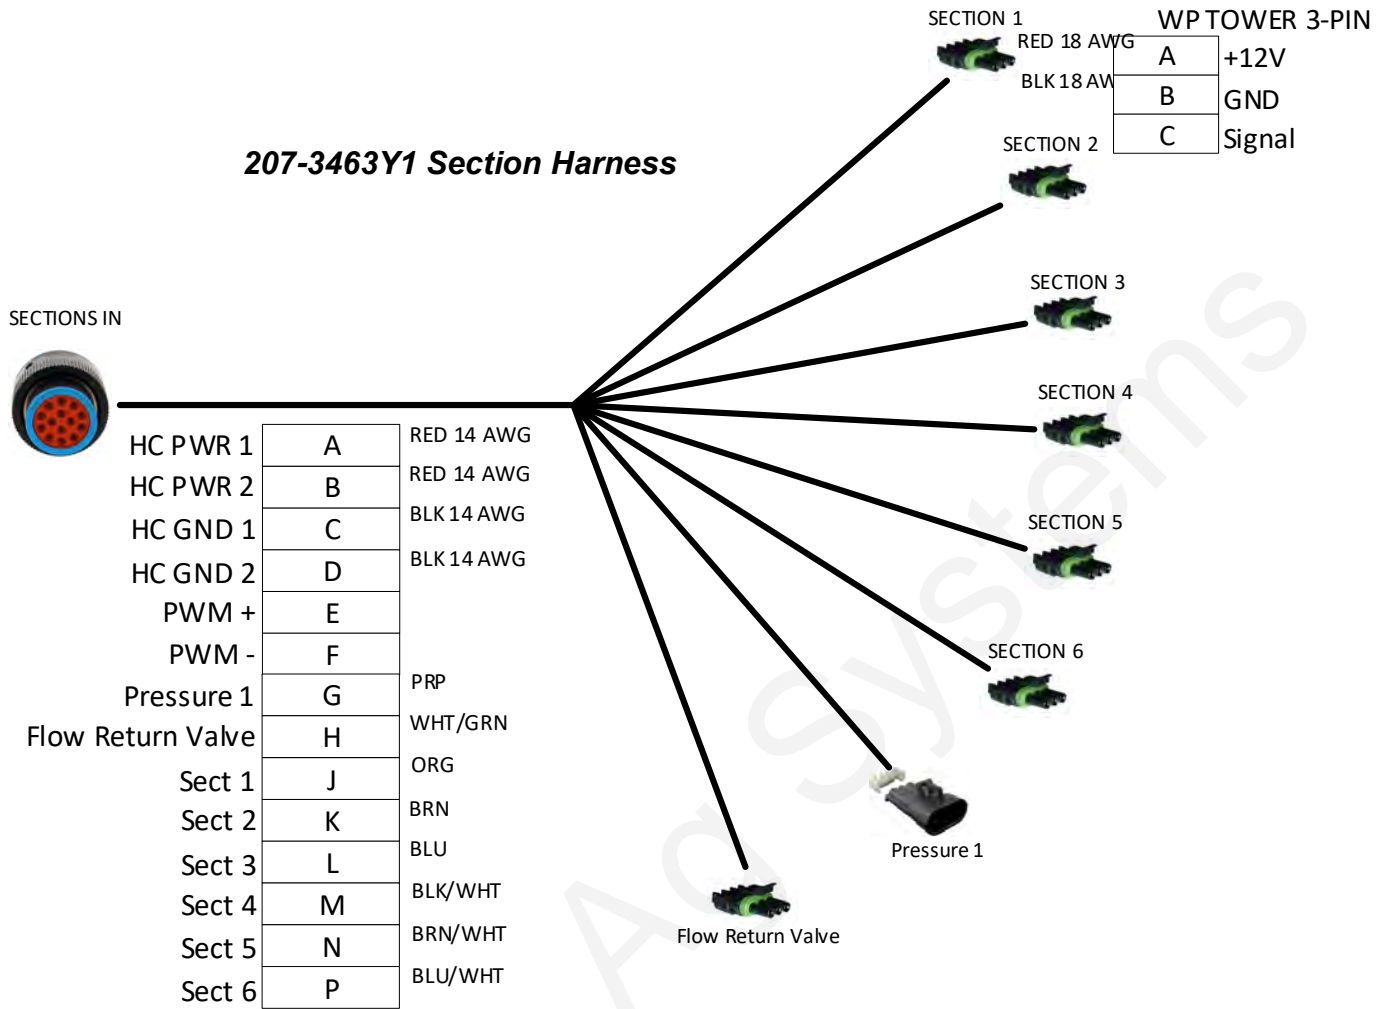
207-3463Y1 Section Harness

SECTION 1
RED 18 AWG
BLK 18 AW

WP TOWER 3-PIN

| A | +12V |
|---|---|
| B | GND |
| C | Signal |

SECTION 2
SECTION 3
SECTION 4
SECTION 5
SECTION 6

SECTIONS IN

| HC PWR 1 | A | RED 14 AWG |
|---|---|---|
| HC PWR 2 | B | RED 14 AWG |
| HC GND 1 | C | BLK 14 AWG |
| HC GND 2 | D | BLK 14 AWG |
| PWM + | E | |
| PWM - | F | |
| Pressure 1 | G | PRP |
| Flow Return Valve | H | WHT/GRN |
| Sect 1 | J | ORG |
| Sect 2 | K | BRN |
| Sect 3 | L | BLU |
| Sect 4 | M | BLK/WHT |
| Sect 5 | N | BRN/WHT |
| Sect 6 | P | BLU/WHT |

Pressure 1
Flow Return Valve

Ag Systems